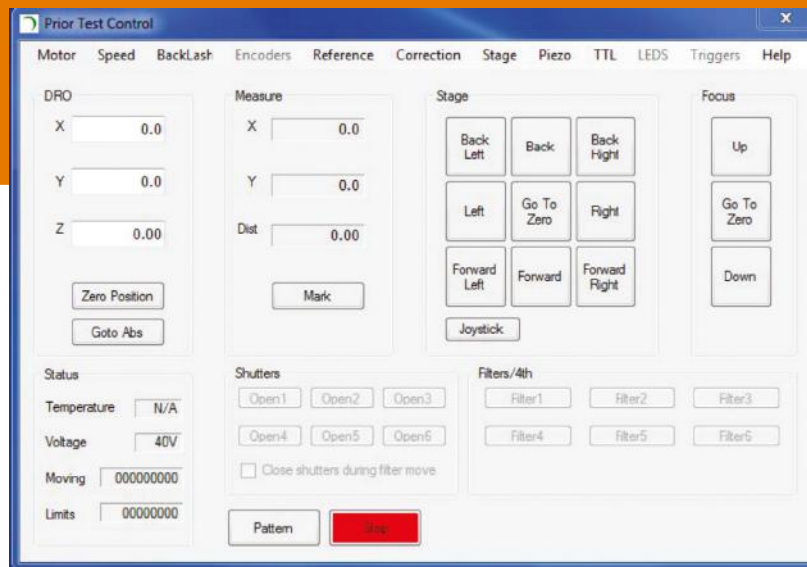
Prior Test Control

Motor Speed BackLash Encoders Reference Correction Stage Piezo TTL LEDS Triggers Help

DRO
X 0.0
Y 0.0
Z 0.00
Zero Position
Goto Abs

Measure
X 0.0
Y 0.0
Dist 0.00
Mark

Stage
Back Left
Back
Back Right
Left
Go To Zero
Right
Forward Left
Forward
Forward Right
Joystick

Focus
Up
Go To Zero
Down

Status
Temperature N/A
Voltage 40V
Moving 000000000
Limits 00000000

Shutters
Open1 Open2 Open3
Open4 Open5 Open6
Close shutters during filter move

Filters/4th
Filter1 Filter2 Filter3
Filter4 Filter5 Filter6

Pattern
Stop